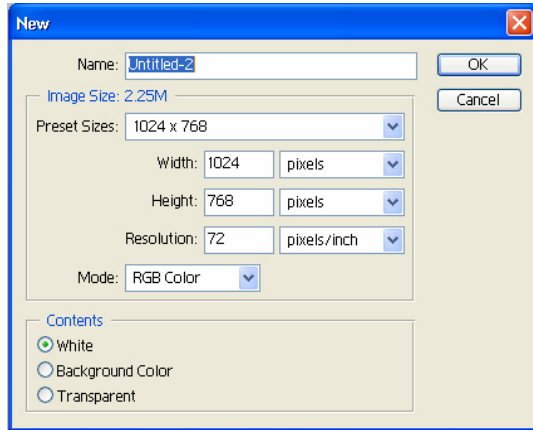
New

Name: Untitled-2

OK

Cancel

Image Size: 2.25M

Preset Sizes: 1024 x 768

Width: 1024 pixels

Height: 768 pixels

Resolution: 72 pixels/inch

Mode: RGB Color

Contents

White

Background Color

Transparent